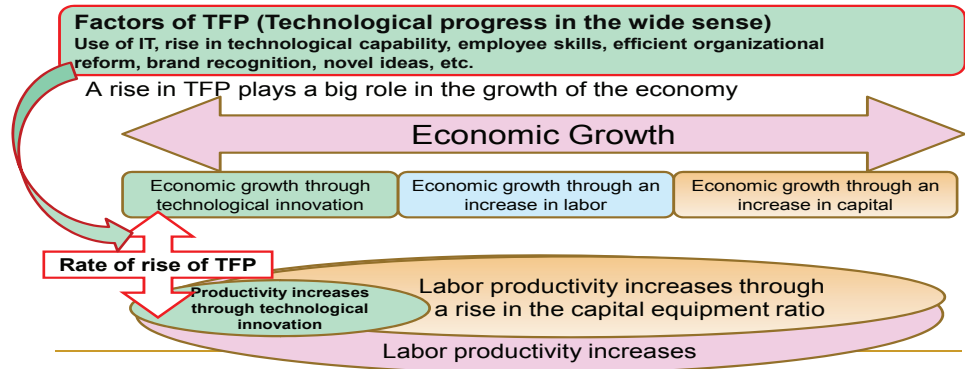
Factors of TFP (Technological progress in the wide sense)
Use of IT, rise in technological capability, employee skills, efficient organizational reform, brand recognition, novel ideas, etc.

A rise in TFP plays a big role in the growth of the economy

Economic Growth

Economic growth through technological innovation

Economic growth through an increase in labor

Economic growth through an increase in capital

Rate of rise of TFP

Productivity increases through technological innovation

Labor productivity increases through a rise in the capital equipment ratio

Labor productivity increases